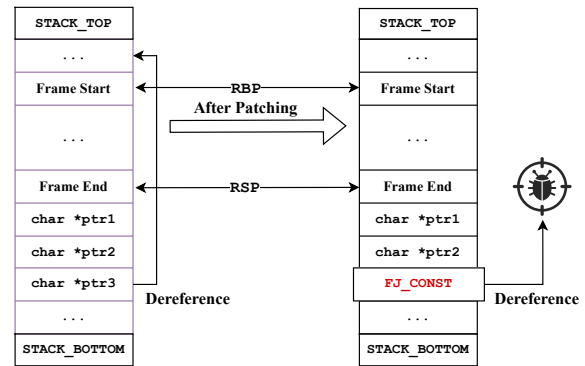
STACK_TOP

...

Frame Start

...

Frame End

char *ptr1

char *ptr2

char *ptr3

...

STACK_BOTTOM

RBP

After Patching

RSP

Dereference

STACK_TOP

...

Frame Start

...

Frame End

char *ptr1

char *ptr2

FJ_CONST

...

STACK_BOTTOM

Dereference